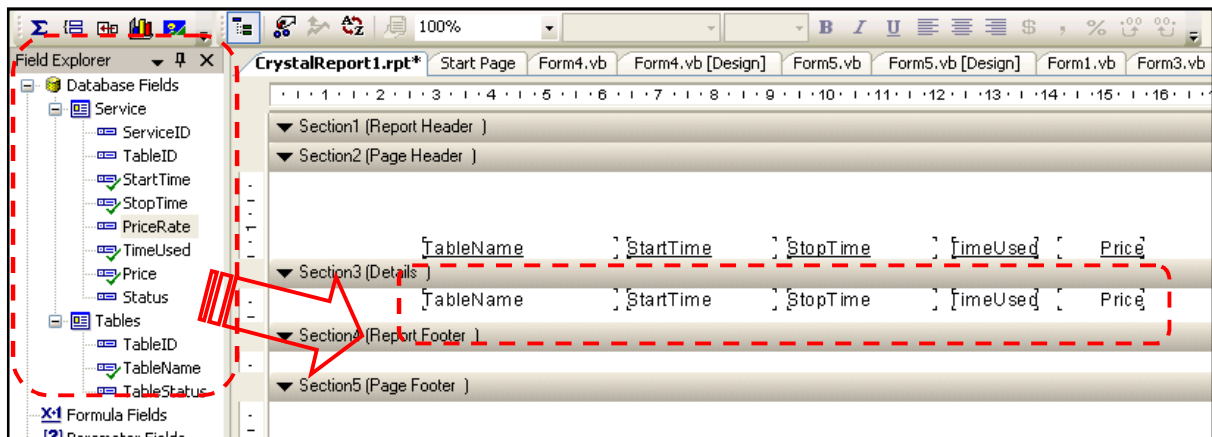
100%

Field Explorer

Database Fields
Service
ServiceID
TableID
StartTime
StopTime
PriceRate
TimeUsed
Price
Status
Tables
TableID
TableName
TableStatus
Formula Fields
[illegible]

CrystalReport1.rpt* | Start Page | Form4.vb | Form4.vb [Design] | Form5.vb | Form5.vb [Design] | Form1.vb | Form3.vb

1 2 3 4 5 6 7 8 9 10 11 12 13 14 15 16

Section1 (Report Header )
Section2 (Page Header )
TableName StartTime StopTime TimeUsed Price
Section3 (Details )
TableName StartTime StopTime TimeUsed Price
Section4 (Report Footer )
Section5 (Page Footer )